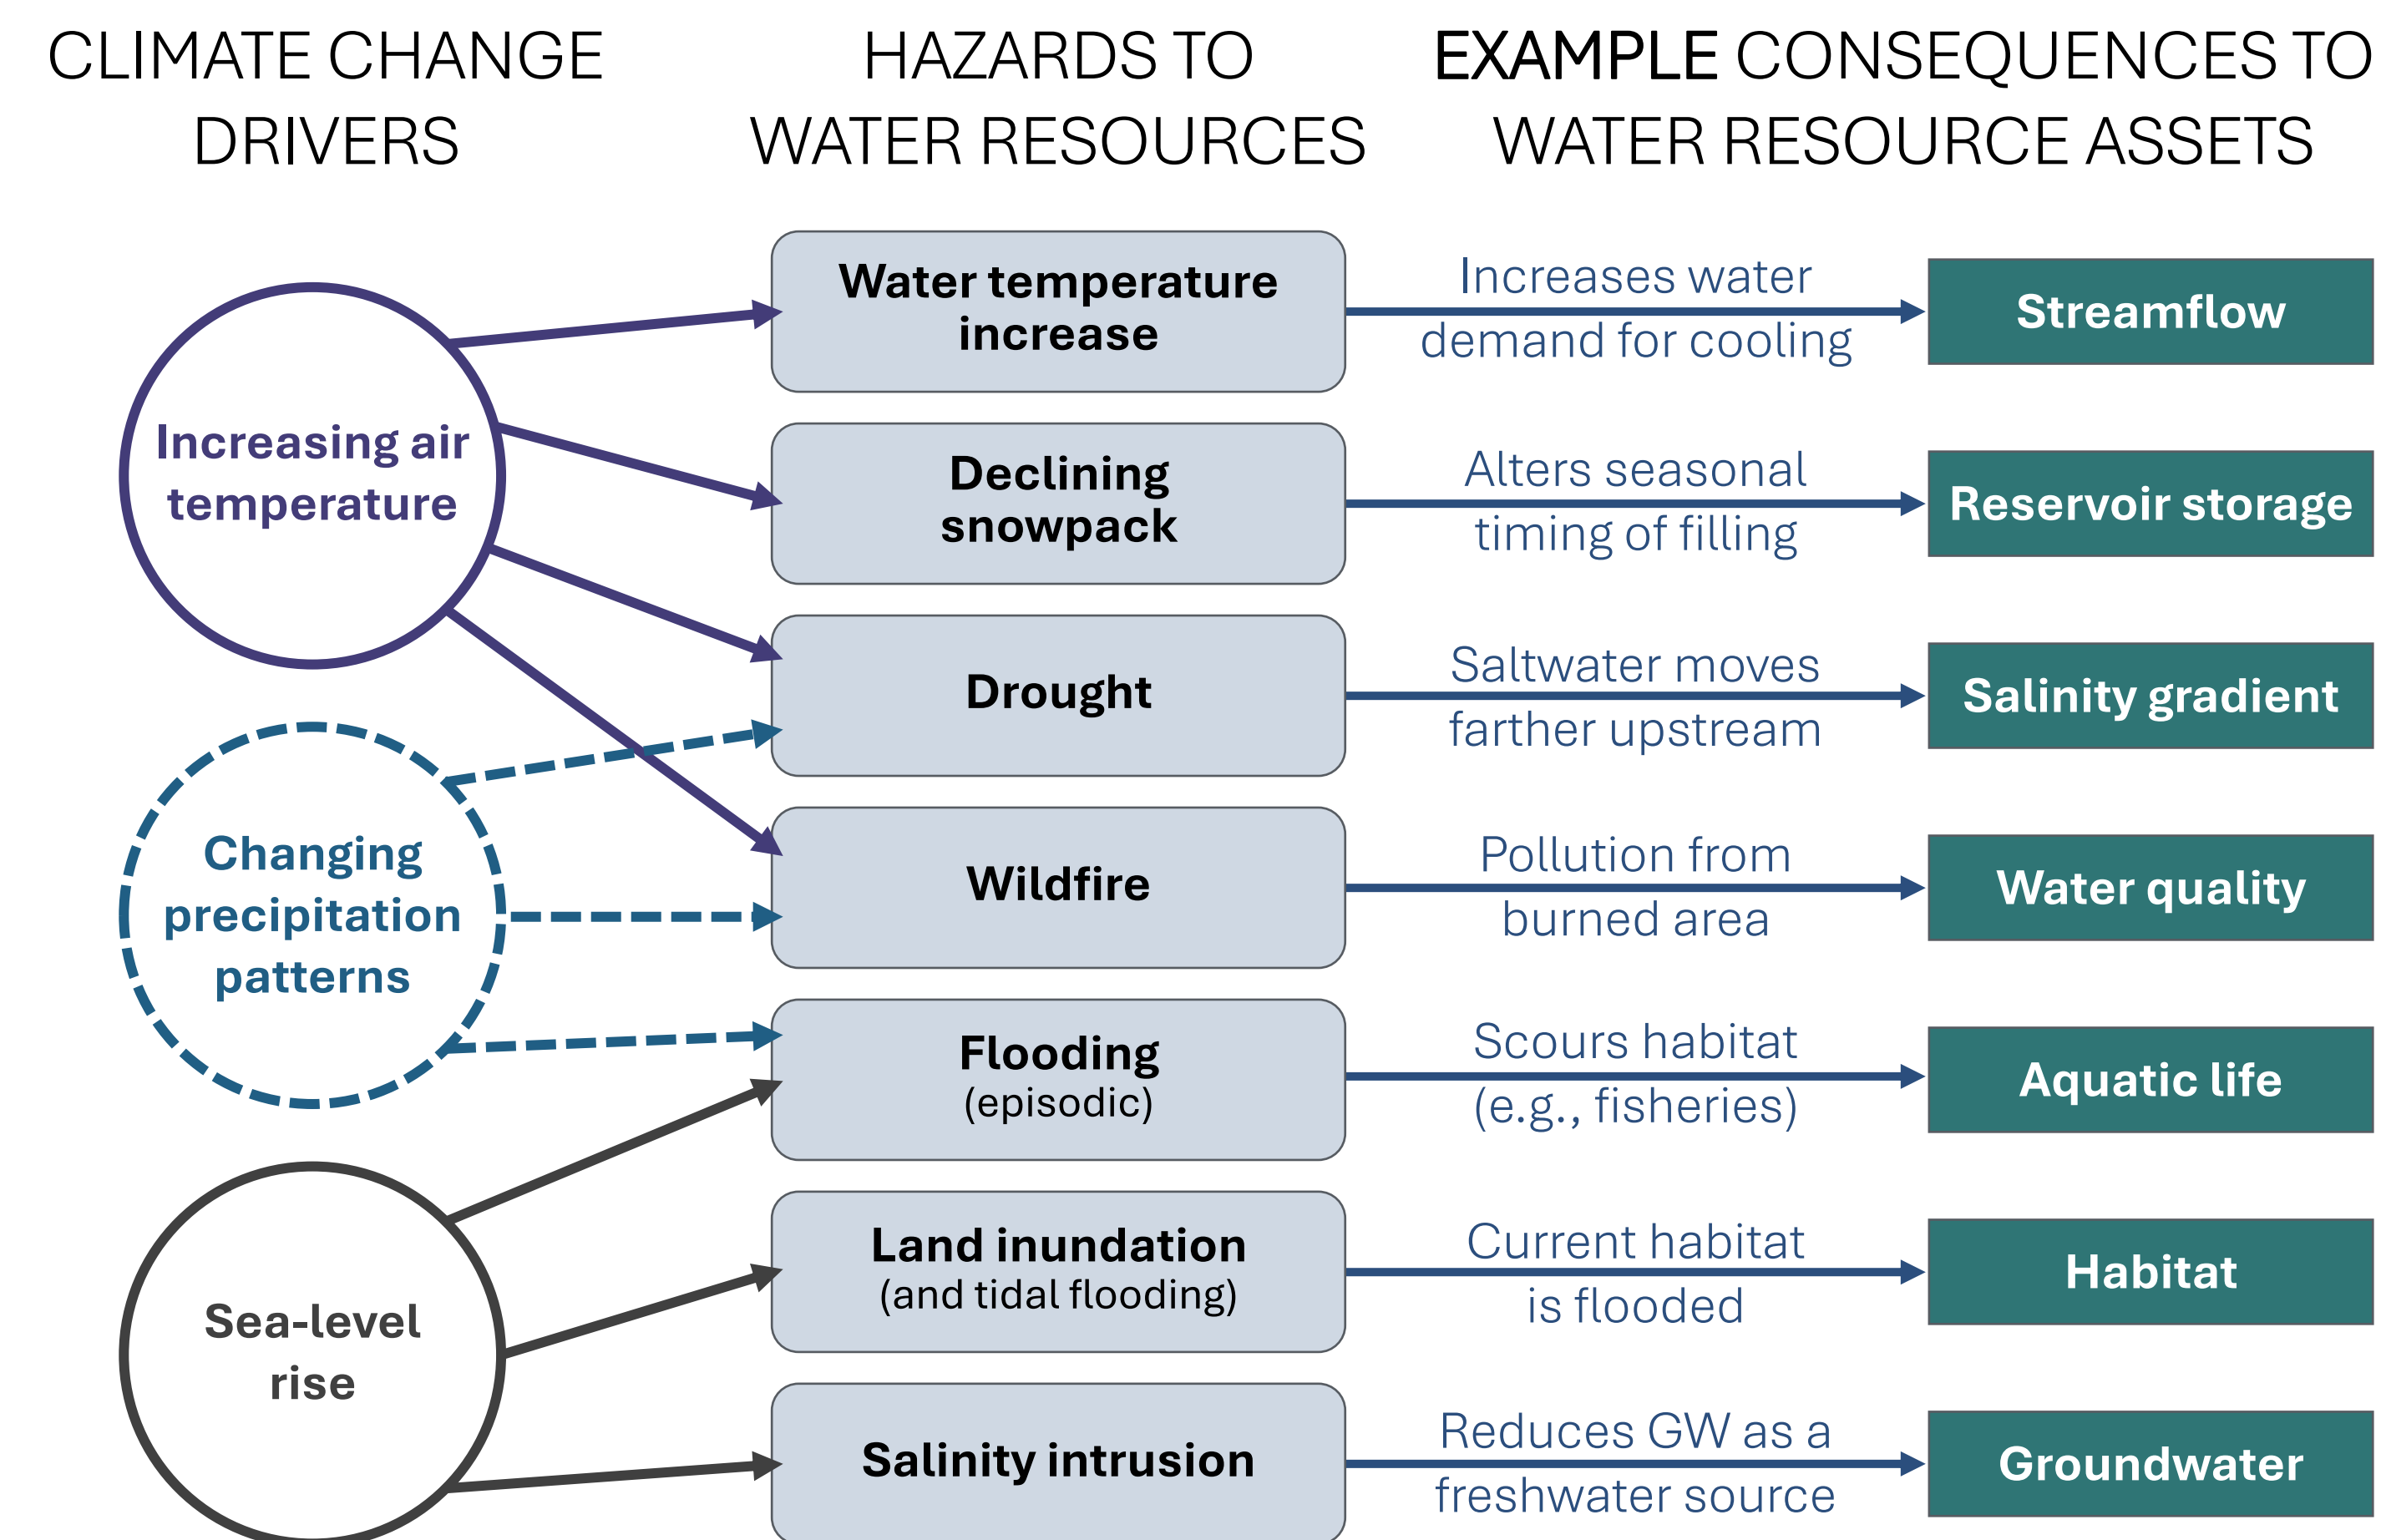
CLIMATE CHANGE DRIVERS

HAZARDS TO WATER RESOURCES

EXAMPLE CONSEQUENCES TO WATER RESOURCE ASSETS

Increasing air temperature

Changing precipitation patterns

Sea-level rise

Water temperature increase

Declining snowpack

Drought

Wildfire

Flooding (episodic)

Land inundation (and tidal flooding)

Salinity intrusion

Increases water demand for cooling

Alters seasonal timing of filling

Saltwater moves farther upstream

Pollution from burned area

Scours habitat (e.g., fisheries)

Current habitat is flooded

Reduces GW as a freshwater source

Streamflow

Reservoir storage

Salinity gradient

Water quality

Aquatic life

Habitat

Groundwater